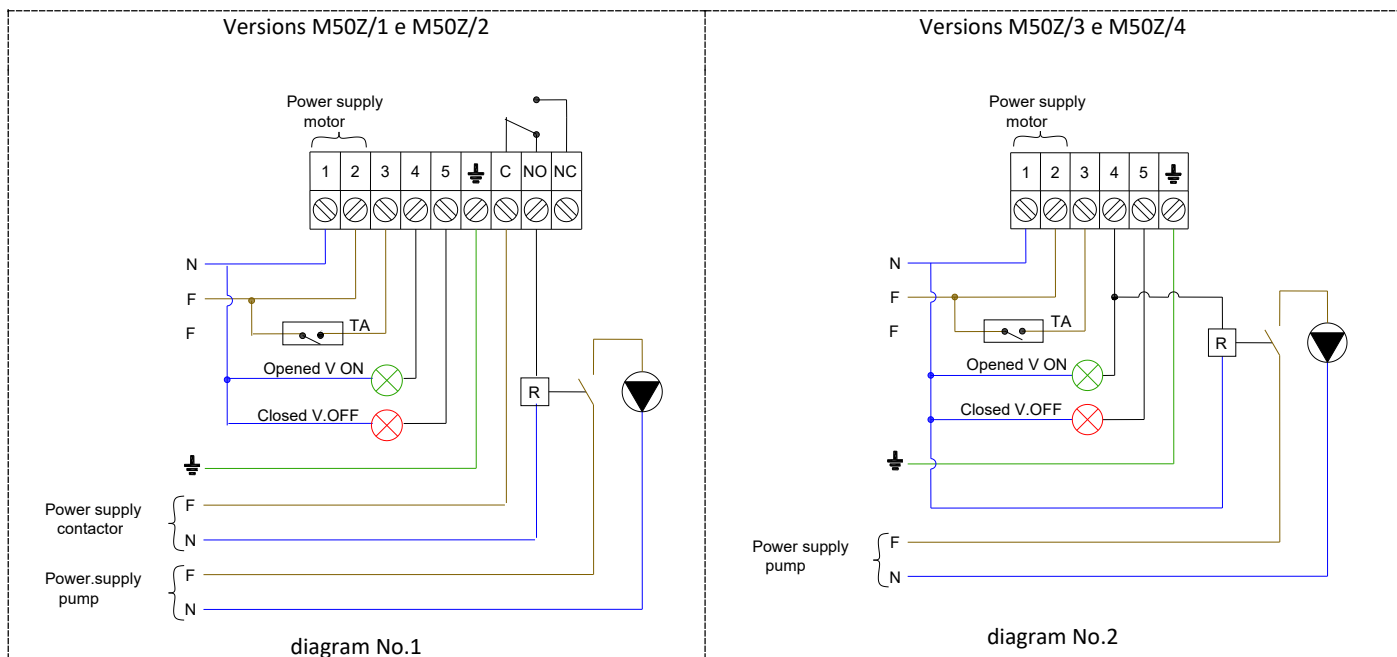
Versions M50Z/1 e M50Z/2

Power supply motor

1 2 3 4 5 ⏚ C NO NC

N
F
F

TA

Opened V ON

Closed V.OFF

R

⏚

Power supply contactor
F
N

Power.supply pump
F
N

diagram No.1

Versions M50Z/3 e M50Z/4

Power supply motor

1 2 3 4 5 ⏚

N
F
F

TA

Opened V ON

Closed V.OFF

R

⏚

Power supply pump
F
N

diagram No.2